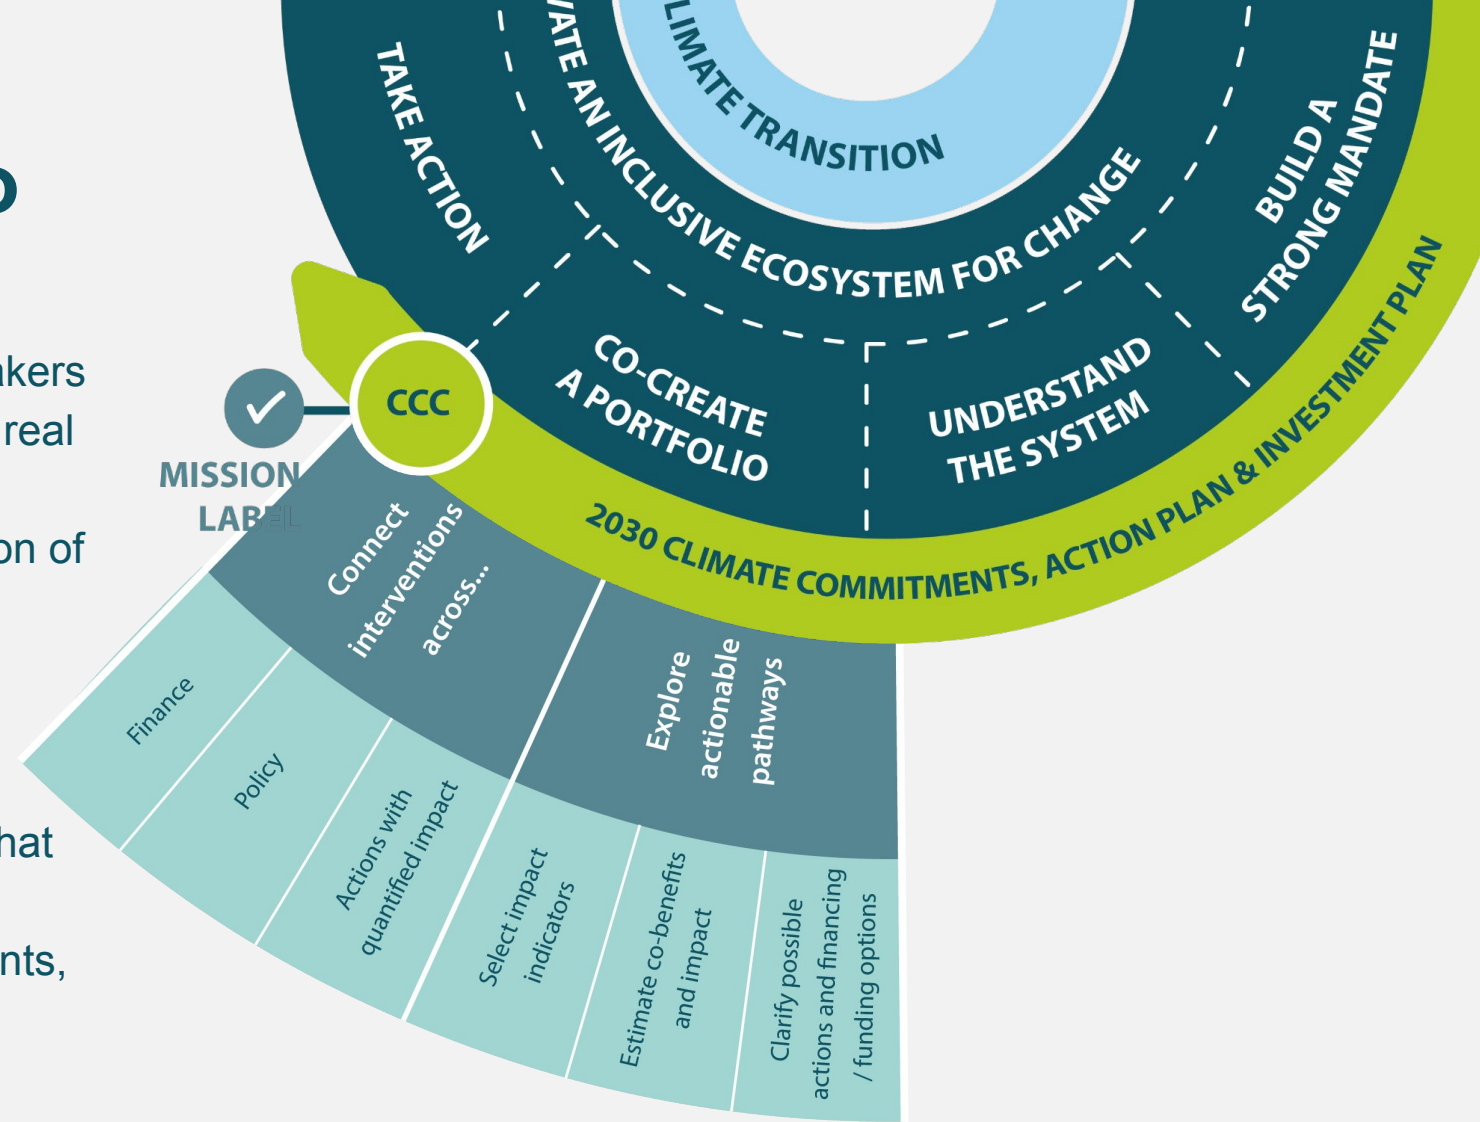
o

kers
real

on of

hat

nts,

LIMATE TRANSITION

ATE AN INCLUSIVE ECOSYSTEM FOR CHANGE

TAKE ACTION

BUILD A STRONG MANDATE

CO-CREATE A PORTFOLIO

UNDERSTAND THE SYSTEM

2030 CLIMATE COMMITMENTS, ACTION PLAN & INVESTMENT PLAN

CCC

MISSION LABEL

Connect interventions across...

Explore actionable pathways

Finance

Policy

Actions with quantified impact

Select impact indicators

Estimate co-benefits and impact

Clarify possible actions and financing / funding options